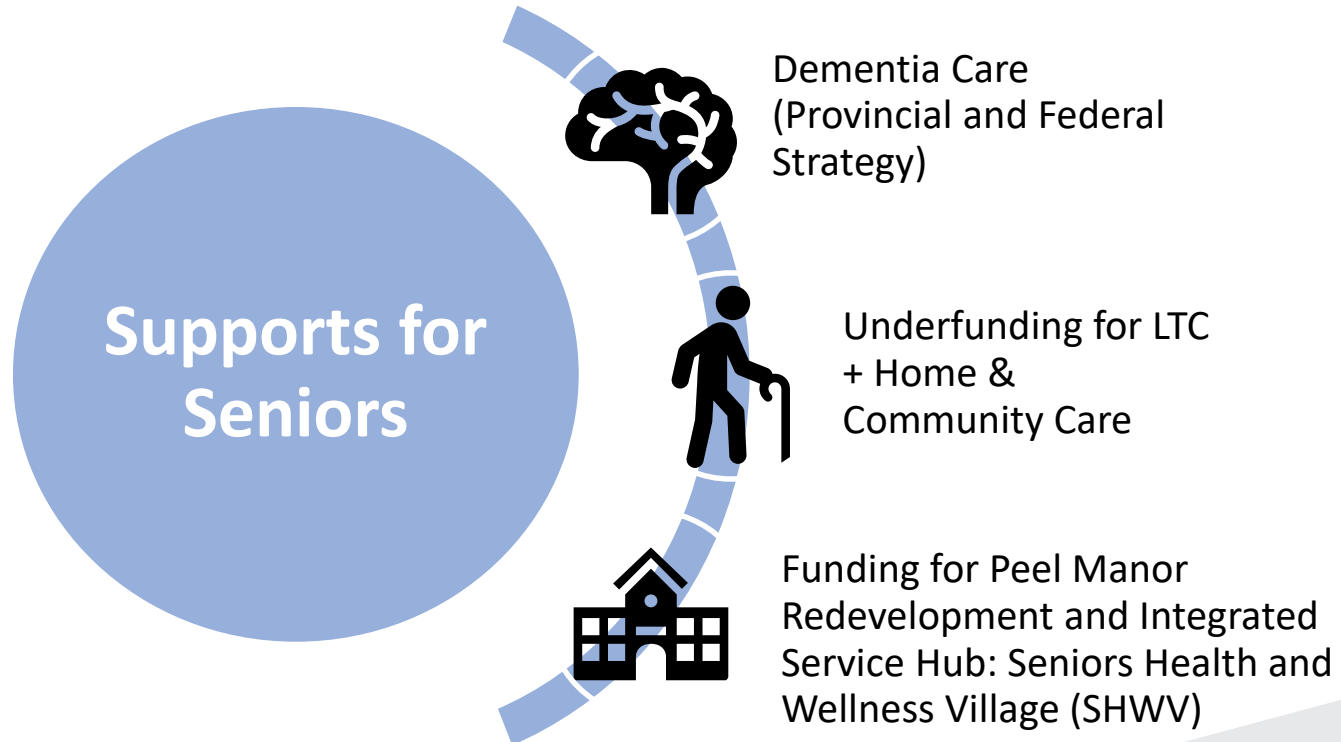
Supports for Seniors

Dementia Care (Provincial and Federal Strategy)

Underfunding for LTC + Home & Community Care

Funding for Peel Manor Redevelopment and Integrated Service Hub: Seniors Health and Wellness Village (SHWV)